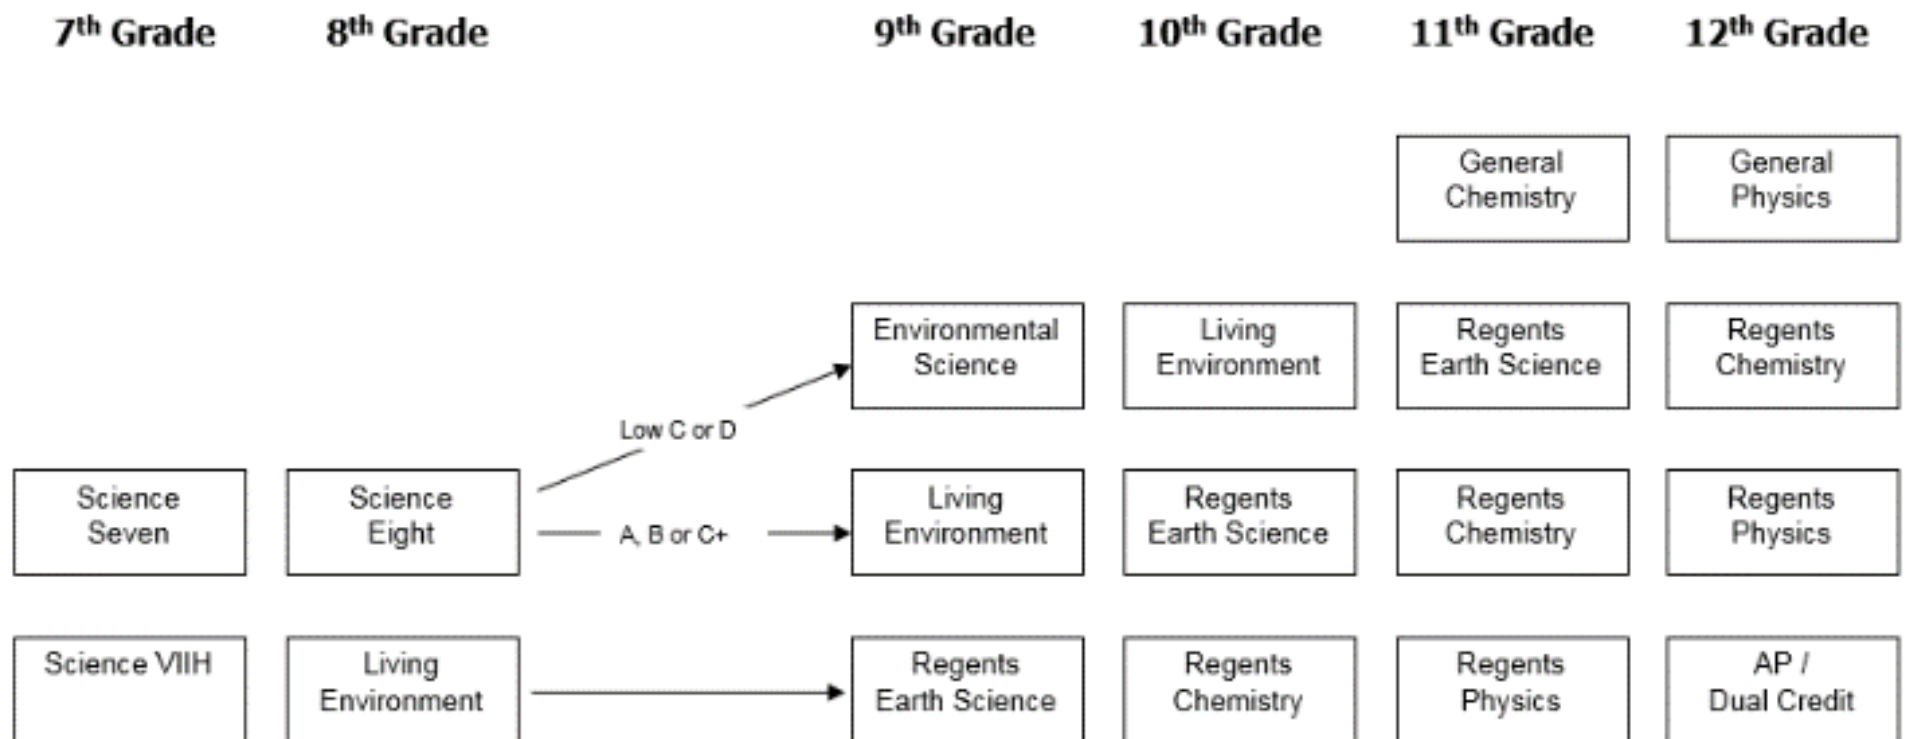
7$^{th}$ Grade

8$^{th}$ Grade

9$^{th}$ Grade

10$^{th}$ Grade

11$^{th}$ Grade

12$^{th}$ Grade

General Chemistry

General Physics

Environmental Science

Living Environment

Regents Earth Science

Regents Chemistry

Low C or D

Science Seven

Science Eight

A, B or C+

Living Environment

Regents Earth Science

Regents Chemistry

Regents Physics

Science VIIH

Living Environment

Regents Earth Science

Regents Chemistry

Regents Physics

AP / Dual Credit